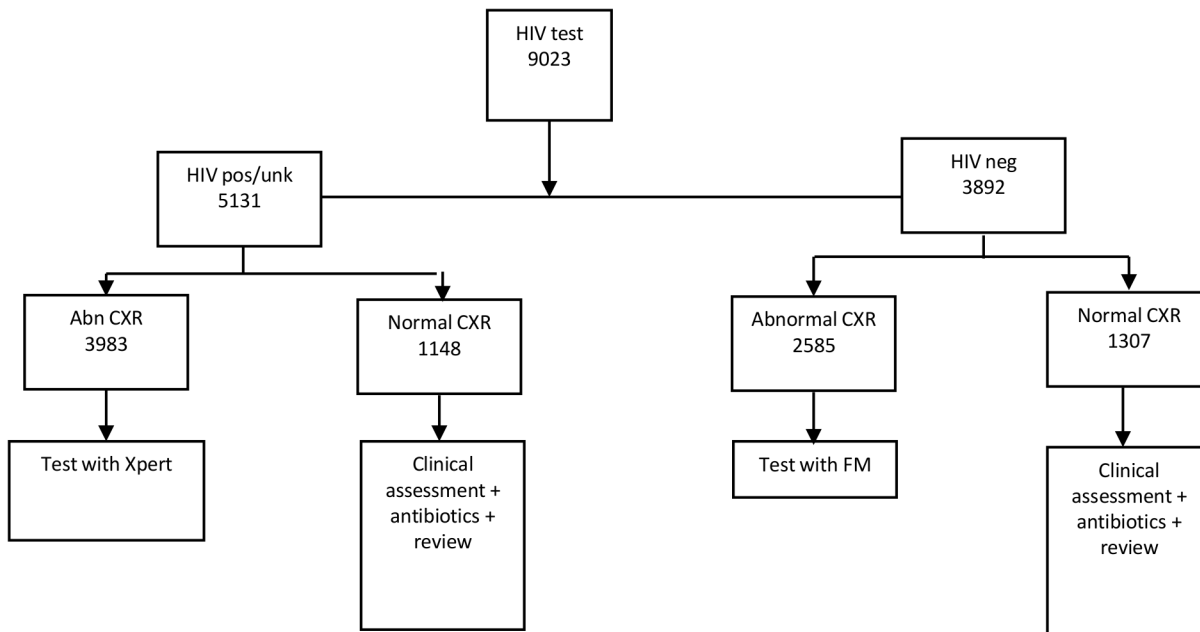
HIV test
9023

HIV pos/unk
5131

HIV neg
3892

Abn CXR
3983

Normal CXR
1148

Abnormal CXR
2585

Normal CXR
1307

Test with Xpert

Clinical assessment + antibiotics + review

Test with FM

Clinical assessment + antibiotics + review